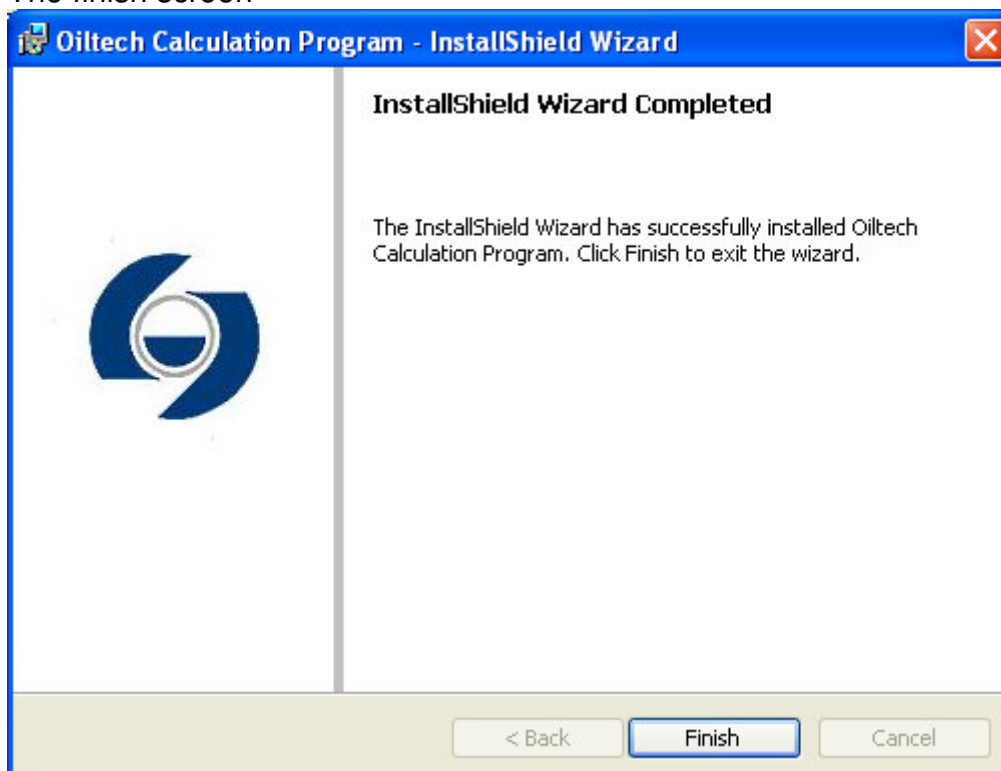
The finish screen

Oiltech Calculation Program - InstallShield Wizard

InstallShield Wizard Completed

The InstallShield Wizard has successfully installed Oiltech Calculation Program. Click Finish to exit the wizard.

< Back
Finish
Cancel